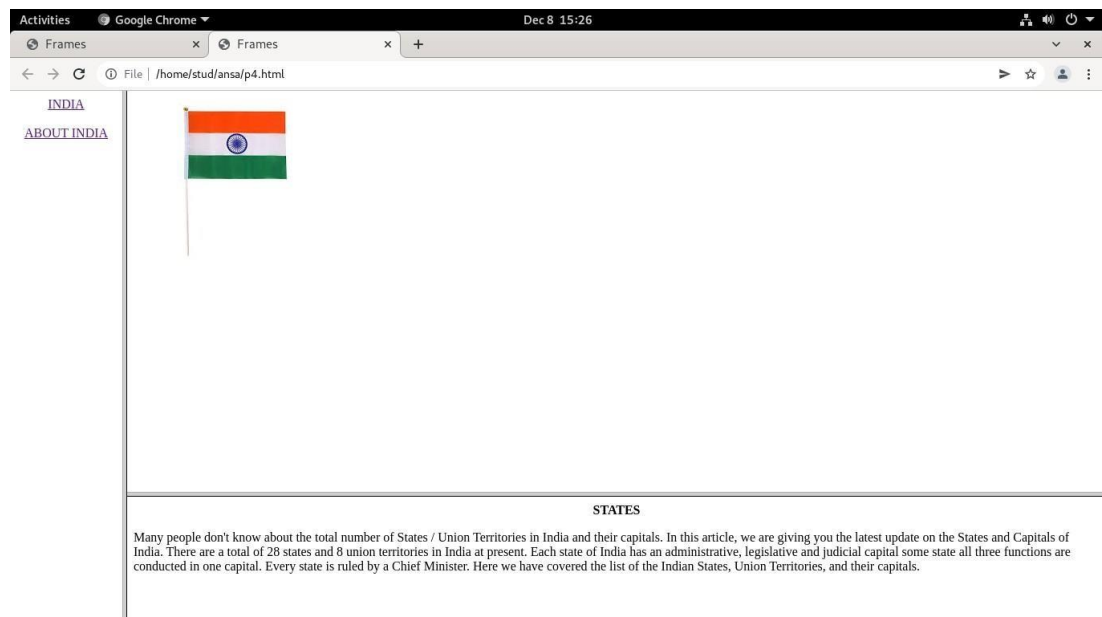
Activities Google Chrome ▾ Dec 8 15:26

Frames × Frames × +

File | /home/stud/ansa/p4.html

INDIA

ABOUT INDIA

STATES

Many people don't know about the total number of States / Union Territories in India and their capitals. In this article, we are giving you the latest update on the States and Capitals of India. There are a total of 28 states and 8 union territories in India at present. Each state of India has an administrative, legislative and judicial capital some state all three functions are conducted in one capital. Every state is ruled by a Chief Minister. Here we have covered the list of the Indian States, Union Territories, and their capitals.